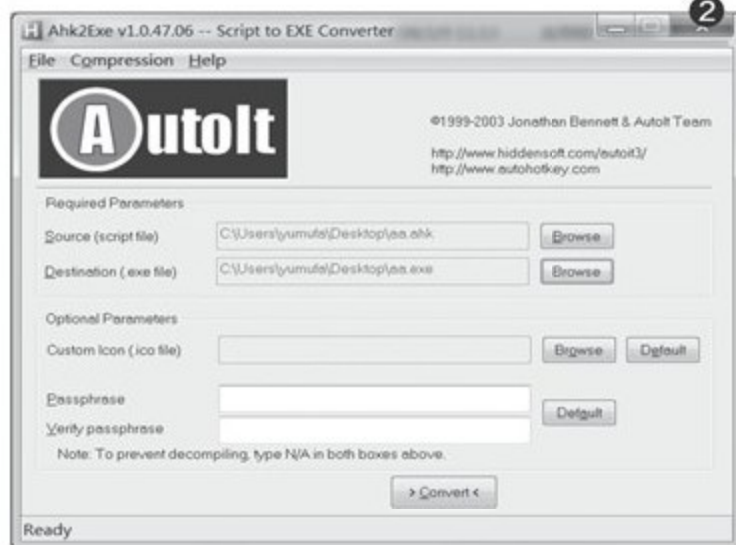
Ahk2Exe v1.0.47.06 -- Script to EXE Converter

2

File Compression Help

AutoIt

©1999-2003 Jonathan Bennett & AutoIt Team

http://www.hiddensoft.com/autoit3/
http://www.autohotkey.com

Required Parameters

Source (script file) C:\Users\yumufa\Desktop\aa.ahk Browse

Destination (.exe file) C:\Users\yumufa\Desktop\aa.exe Browse

Optional Parameters

Custom Icon (.ico file) Browse Default

Passphrase

Verify passphrase

Default

Note: To prevent decompiling, type N/A in both boxes above.

> Convert <

Ready